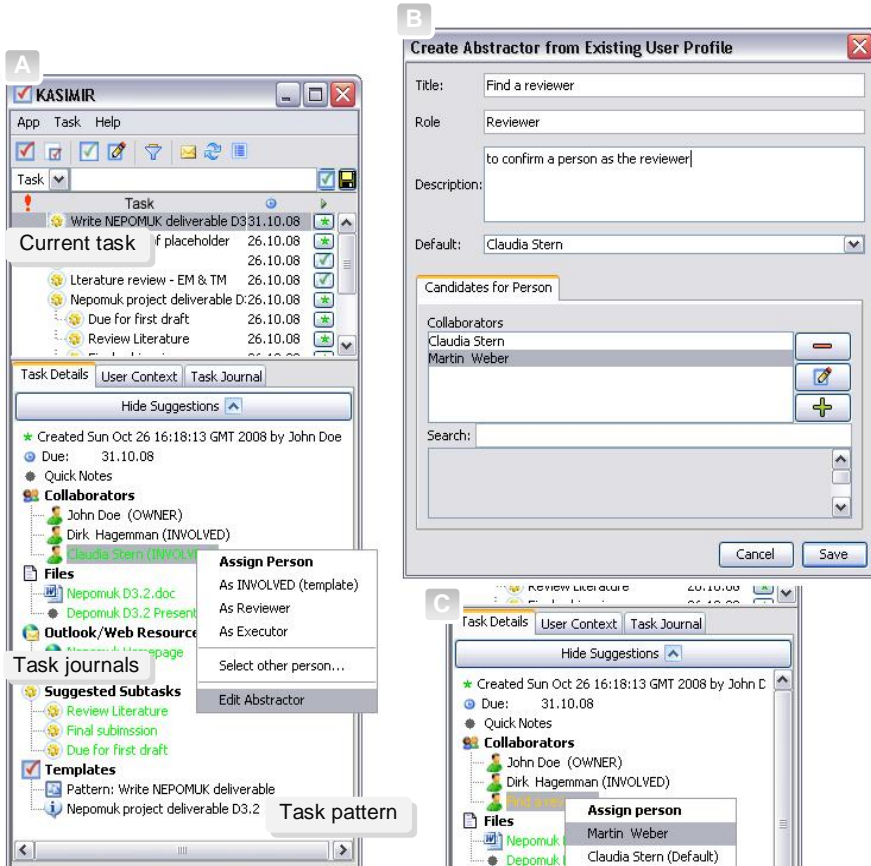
A

KASIMIR

App Task Help

Task

| ! | Task | | |
|---|---|---|---|
| | Write NEPOMUK deliverable D3 | 31.10.08 | |
| | f placeholder | 26.10.08 | |
| | | 26.10.08 | |
| | Lterature review - EM & TM | 26.10.08 | |
| | Nepomuk project deliverable D | 26.10.08 | |
| | Due for first draft | 26.10.08 | |
| | Review Literature | 26.10.08 | |

Current task

Task Details User Context Task Journal

Hide Suggestions

Created Sun Oct 26 16:18:13 GMT 2008 by John Doe
Due: 31.10.08
Quick Notes
Collaborators
John Doe (OWNER)
Dirk Hagemman (INVOLVED)
Claudia Stern (INVOLVE
Files
Nepomuk D3.2.doc
Depomuk D3.2 Present
Outlook/Web Resource
Nepomuk Homepage

Assign Person
As INVOLVED (template)
As Reviewer
As Executor
Select other person...
Edit Abstractor

Task journals

Suggested Subtasks
Review Literature
Final submission
Due for first draft
Templates
Pattern: Write NEPOMUK deliverable
Nepomuk project deliverable D3.2

Task pattern

B

Create Abstractor from Existing User Profile

Title: Find a reviewer
Role Reviewer
Description: to confirm a person as the reviewer
Default: Claudia Stern

Candidates for Person

Collaborators
Claudia Stern
Martin Weber

Search:

Cancel Save

C

Review Literature 26.10.08

Task Details User Context Task Journal

Hide Suggestions

Created Sun Oct 26 16:18:13 GMT 2008 by John D
Due: 31.10.08
Quick Notes
Collaborators
John Doe (OWNER)
Dirk Hagemman (INVOLVED)
Find a rev
Files
Nepomuk
Depomuk

Assign person
Martin Weber
Claudia Stern (Default)